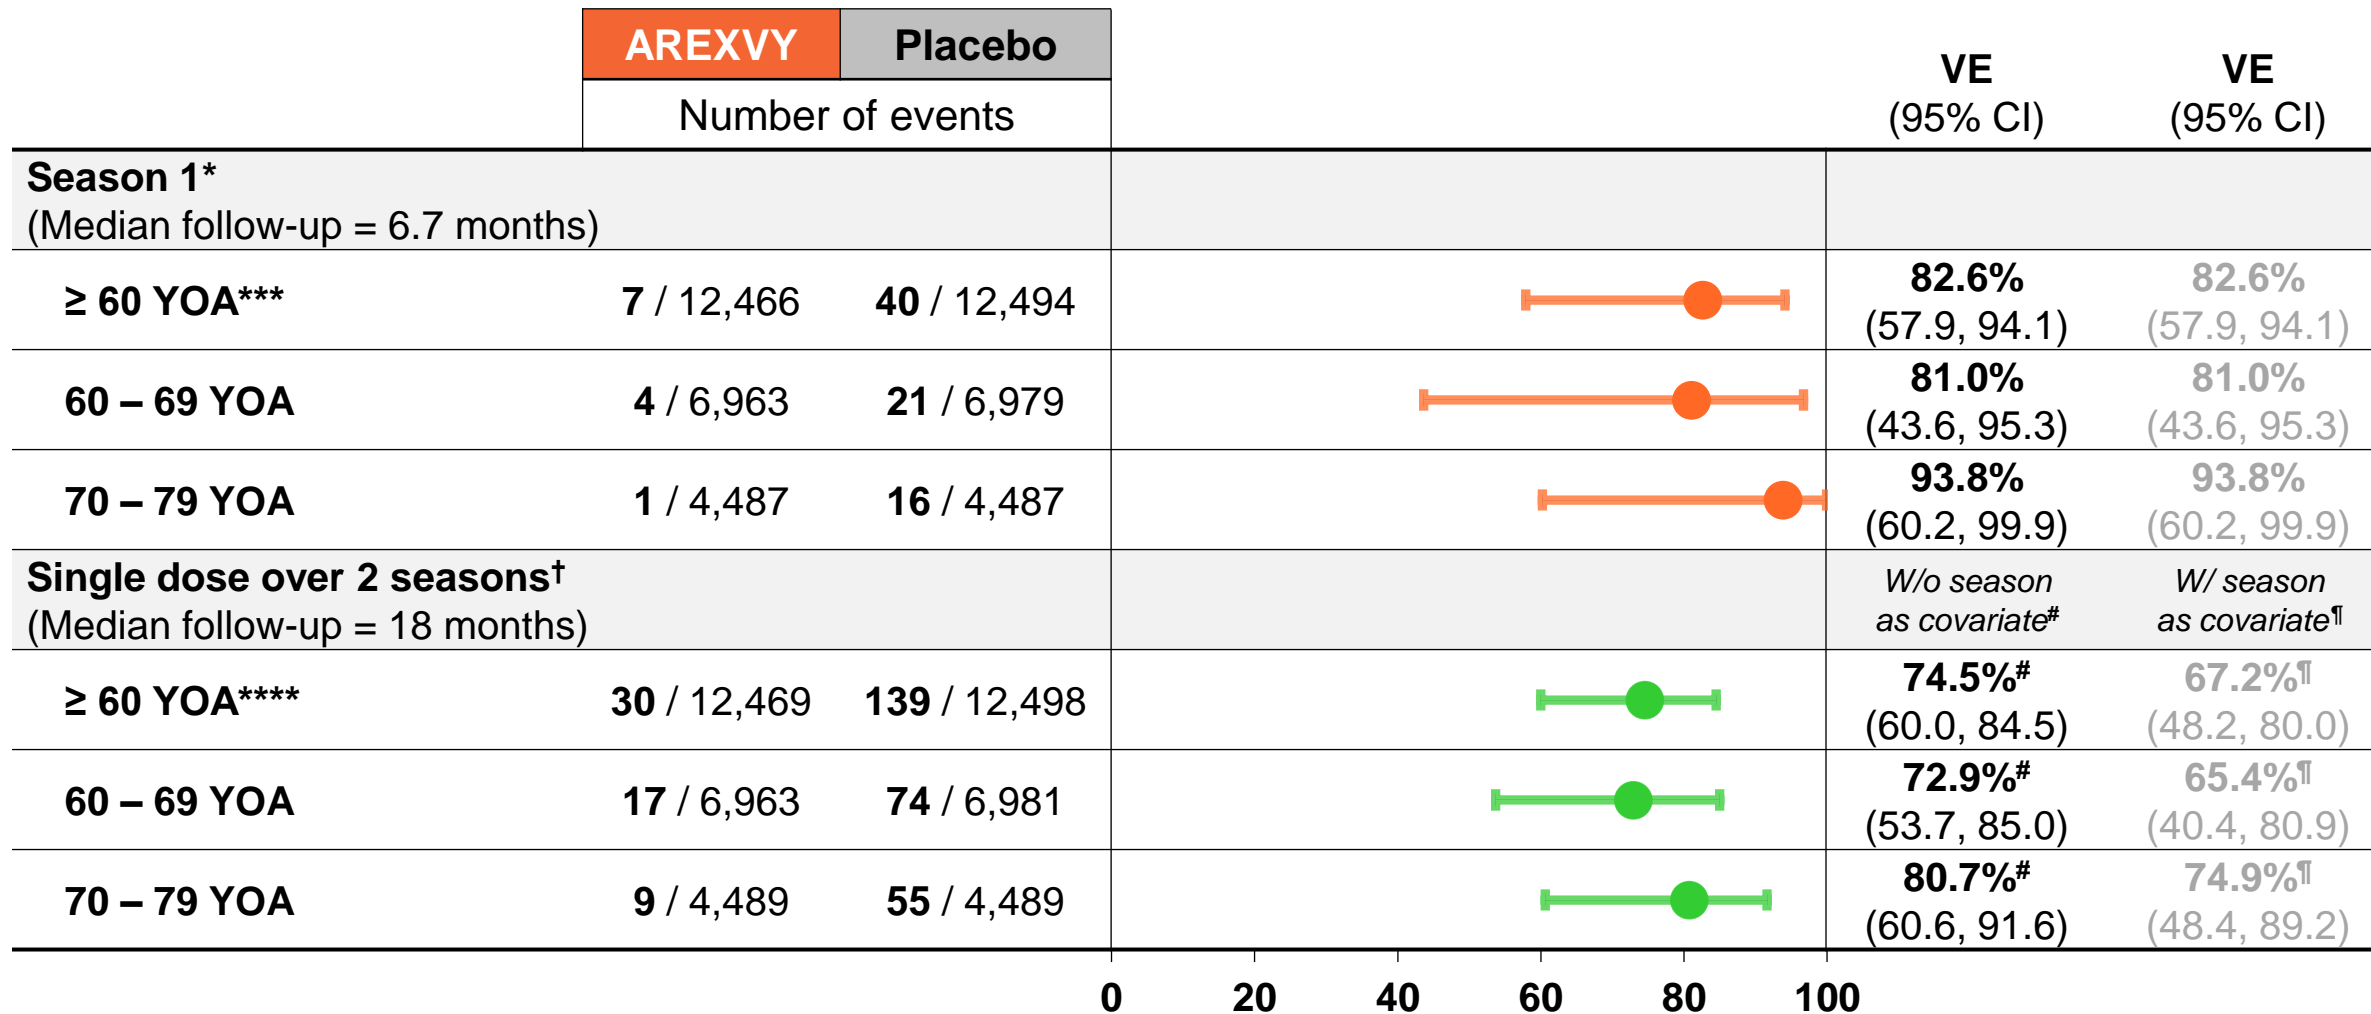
| | AREXVY | Placebo | | VE (95% CI) | VE (95% CI) |
|---|---|---|---|---|---|
| | Number of events | | | | |
| **Season 1*** (Median follow-up = 6.7 months) | | | | | |
| ≥ 60 YOA*** | **7** / 12,466 | **40** / 12,494 | | **82.6%** (57.9, 94.1) | 82.6% (57.9, 94.1) |
| 60 – 69 YOA | **4** / 6,963 | **21** / 6,979 | | **81.0%** (43.6, 95.3) | 81.0% (43.6, 95.3) |
| 70 – 79 YOA | **1** / 4,487 | **16** / 4,487 | | **93.8%** (60.2, 99.9) | 93.8% (60.2, 99.9) |
| **Single dose over 2 seasons†** (Median follow-up = 18 months) | | | | *W/o season as covariate#* | *W/ season as covariate¶* |
| ≥ 60 YOA**** | **30** / 12,469 | **139** / 12,498 | | **74.5%#** (60.0, 84.5) | 67.2%¶ (48.2, 80.0) |
| 60 – 69 YOA | **17** / 6,963 | **74** / 6,981 | | **72.9%#** (53.7, 85.0) | 65.4%¶ (40.4, 80.9) |
| 70 – 79 YOA | **9** / 4,489 | **55** / 4,489 | | **80.7%#** (60.6, 91.6) | 74.9%¶ (48.4, 89.2) |

0 20 40 60 80 100